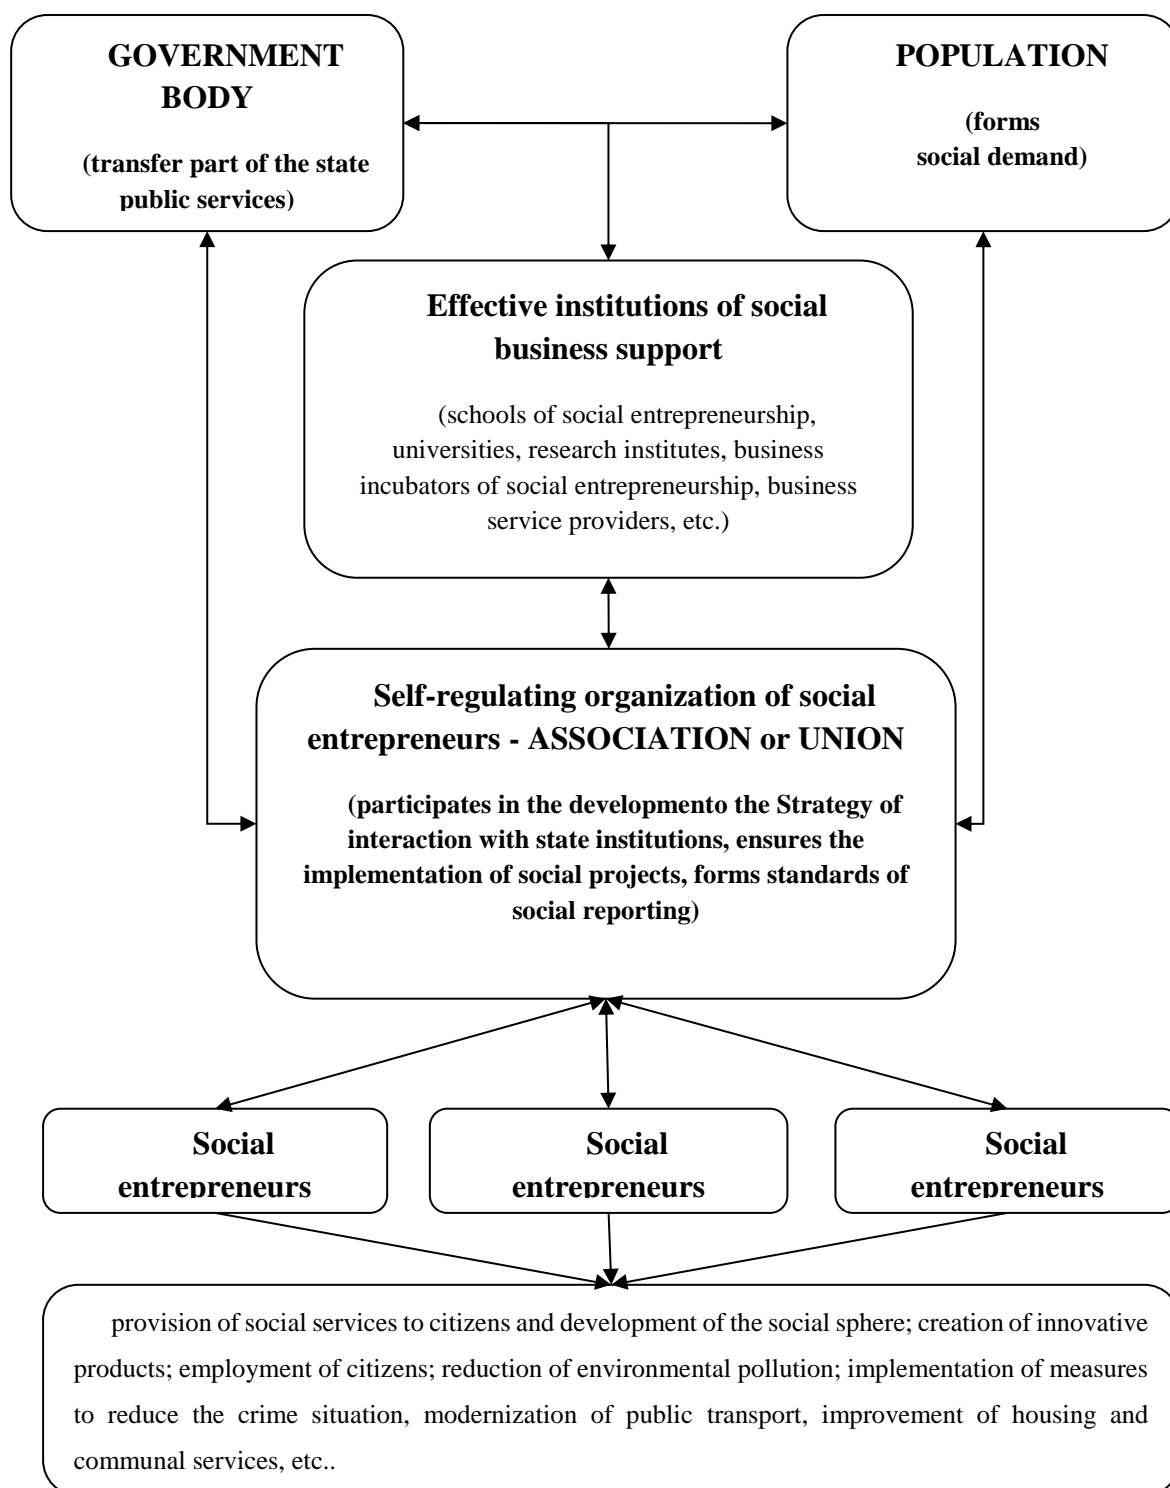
GOVERNMENT BODY

(transfer part of the state public services)

POPULATION

(forms social demand)

Effective institutions of social business support

(schools of social entrepreneurship, universities, research institutes, business incubators of social entrepreneurship, business service providers, etc.)

Self-regulating organization of social entrepreneurs - ASSOCIATION or UNION

(participates in the developmento the Strategy of interaction with state institutions, ensures the implementation of social projects, forms standards of social reporting)

Social entrepreneurs

Social entrepreneurs

Social entrepreneurs

provision of social services to citizens and development of the social sphere; creation of innovative products; employment of citizens; reduction of environmental pollution; implementation of measures to reduce the crime situation, modernization of public transport, improvement of housing and communal services, etc..